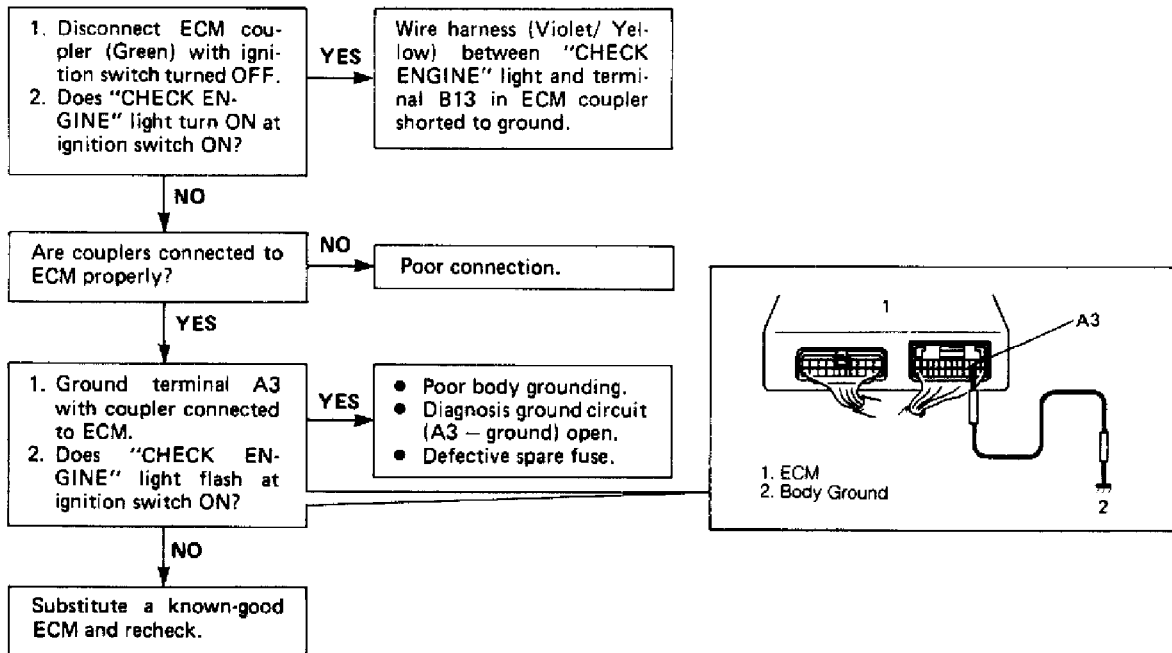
1. Disconnect ECM coupler (Green) with ignition switch turned OFF.
2. Does "CHECK ENGINE" light turn ON at ignition switch ON?

YES

Wire harness (Violet/ Yellow) between "CHECK ENGINE" light and terminal B13 in ECM coupler shorted to ground.

NO

Are couplers connected to ECM properly?

NO

Poor connection.

YES

1. Ground terminal A3 with coupler connected to ECM.
2. Does "CHECK ENGINE" light flash at ignition switch ON?

YES

• Poor body grounding.
• Diagnosis ground circuit (A3 – ground) open.
• Defective spare fuse.

NO

Substitute a known-good ECM and recheck.

1

A3

1. ECM
2. Body Ground

2